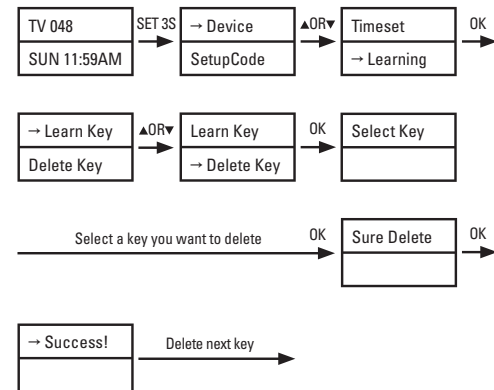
TV 048
SUN 11:59AM

SET 3S

→ Device
SetupCode

▲OR▼

Timeset
→ Learning

OK

→ Learn Key
Delete Key

▲OR▼

Learn Key
→ Delete Key

OK

Select Key

Select a key you want to delete

OK

Sure Delete

OK

→ Success!

Delete next key